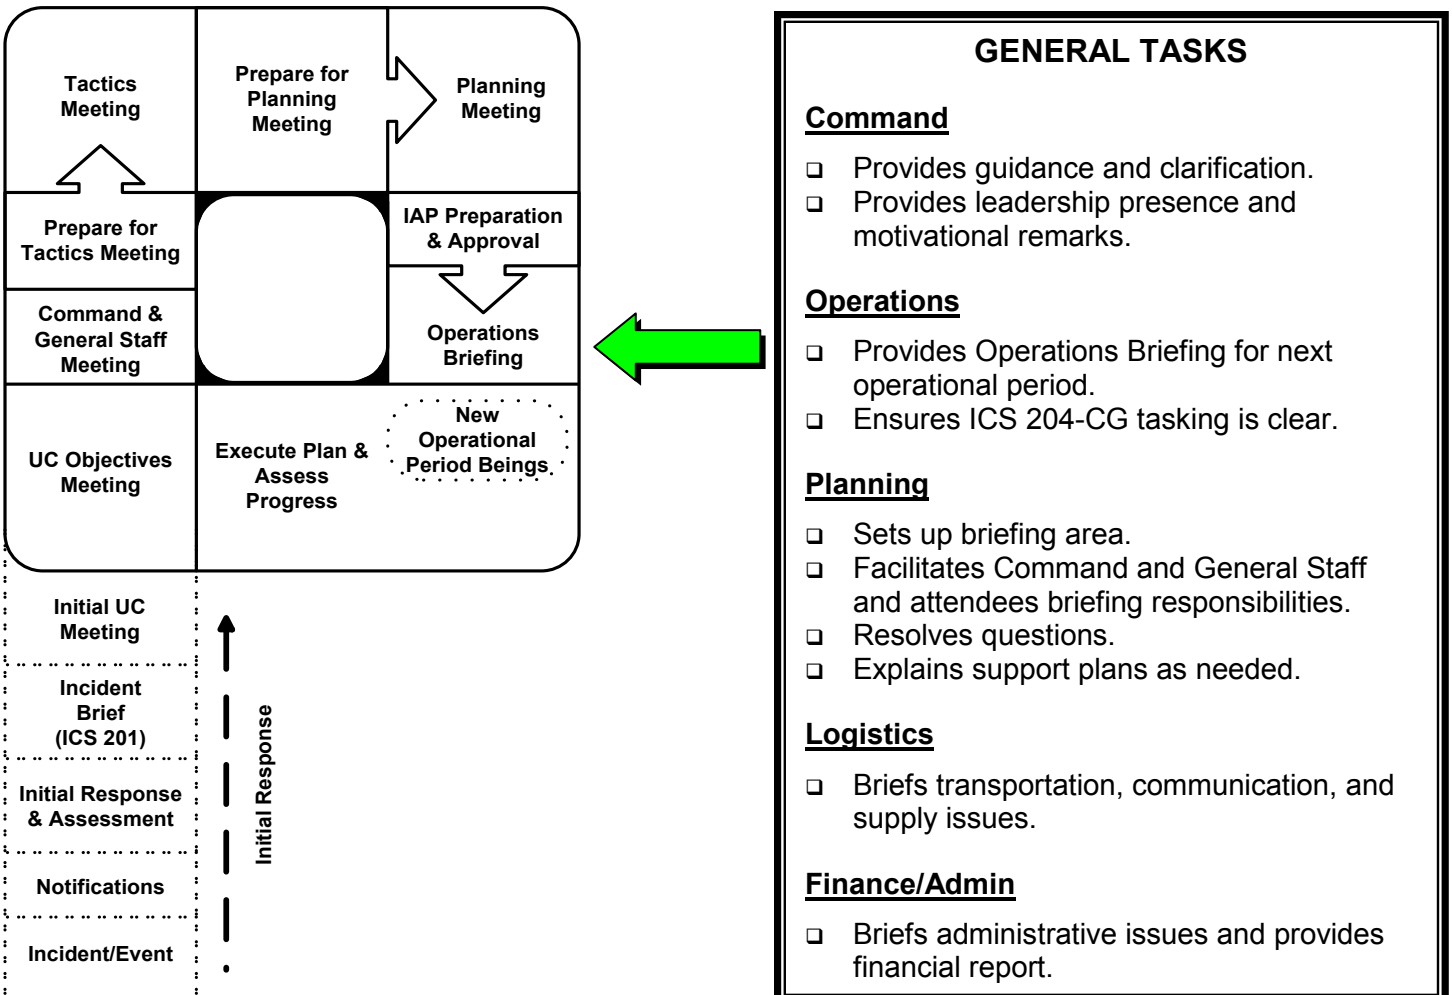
Tactics Meeting

Prepare for Planning Meeting

Planning Meeting

Prepare for Tactics Meeting

IAP Preparation & Approval

Command & General Staff Meeting

Operations Briefing

UC Objectives Meeting

Execute Plan & Assess Progress

New Operational Period Beings

Initial UC Meeting

Incident Brief (ICS 201)

Initial Response & Assessment

Notifications

Incident/Event

Initial Response

GENERAL TASKS

Command

- Provides guidance and clarification.
- Provides leadership presence and motivational remarks.

Operations

- Provides Operations Briefing for next operational period.
- Ensures ICS 204-CG tasking is clear.

Planning

- Sets up briefing area.
- Facilitates Command and General Staff and attendees briefing responsibilities.
- Resolves questions.
- Explains support plans as needed.

Logistics

- Briefs transportation, communication, and supply issues.

Finance/Admin

- Briefs administrative issues and provides financial report.